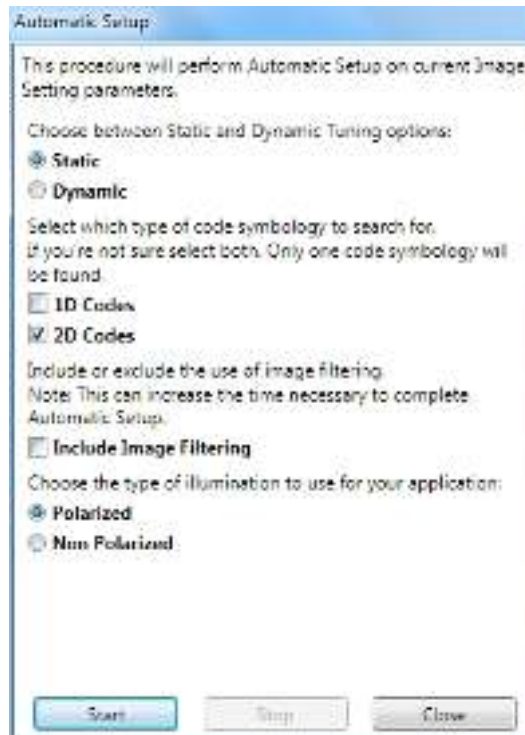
Automatic Setup

This procedure will perform Automatic Setup on current Image Setting parameters.

Choose between Static and Dynamic Tuning options:

Static

Dynamic

Select which type of code symbology to search for. If you're not sure select both. Only one code symbology will be found.

1D Codes

2D Codes

Include or exclude the use of image filtering. Note: This can increase the time necessary to complete Automatic Setup.

Include Image Filtering

Choose the type of illumination to use for your application:

Polarized

Non Polarized

Start

Stop

Close